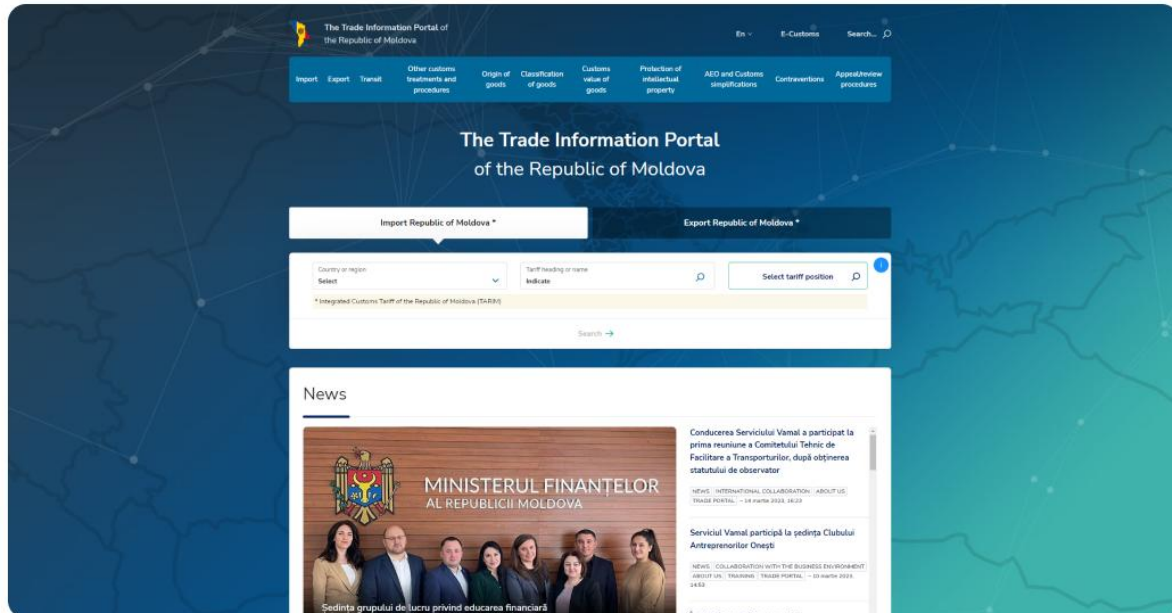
The Trade Information Portal of the Republic of Moldova

En

E-Customs

Search...

Import Export Transit Other customs treatments and procedures Origin of goods Classification of goods Customs value of goods Protection of intellectual property AEO and Customs simplifications Contraventions Appeal/review procedures

The Trade Information Portal

of the Republic of Moldova

Import Republic of Moldova *

Export Republic of Moldova *

Country or region
Select

Tariff heading or name
Indicate

Select tariff position

* Integrated Customs Tariff of the Republic of Moldova (TARIM)

Search →

News

MINISTERUL FINANȚELOR
AL REPUBLICII MOLDOVA

Ședința grupului de lucru privind educarea financiară

Conducerea Serviciului Vamal a participat la prima reuniune a Comitetului Tehnic de Facilitare a Transporturilor, după obținerea statutului de observator

NEWS INTERNATIONAL COLLABORATION ABOUT US TRADE PORTAL - 14 martie 2023, 16:23

Serviciul Vamal participă la ședința Clubului Antreprenorilor Onești

NEWS COLLABORATION WITH THE BUSINESS ENVIRONMENT ABOUT US TRAINING TRADE PORTAL - 10 martie 2023, 14:53